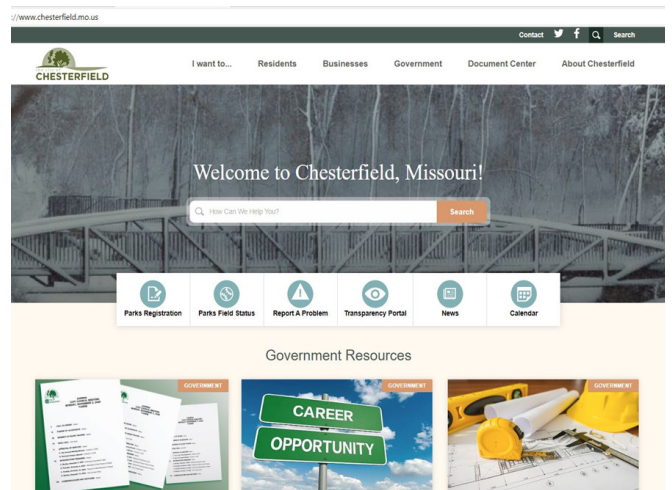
://www.chesterfield.mo.us

Contact Search

CHESTERFIELD

I want to... Residents Businesses Government Document Center About Chesterfield

Welcome to Chesterfield, Missouri!

How Can We Help You? Search

Parks Registration Parks Field Status Report A Problem Transparency Portal News Calendar

Government Resources

GOVERNMENT GOVERNMENT GOVERNMENT

CAREER OPPORTUNITY